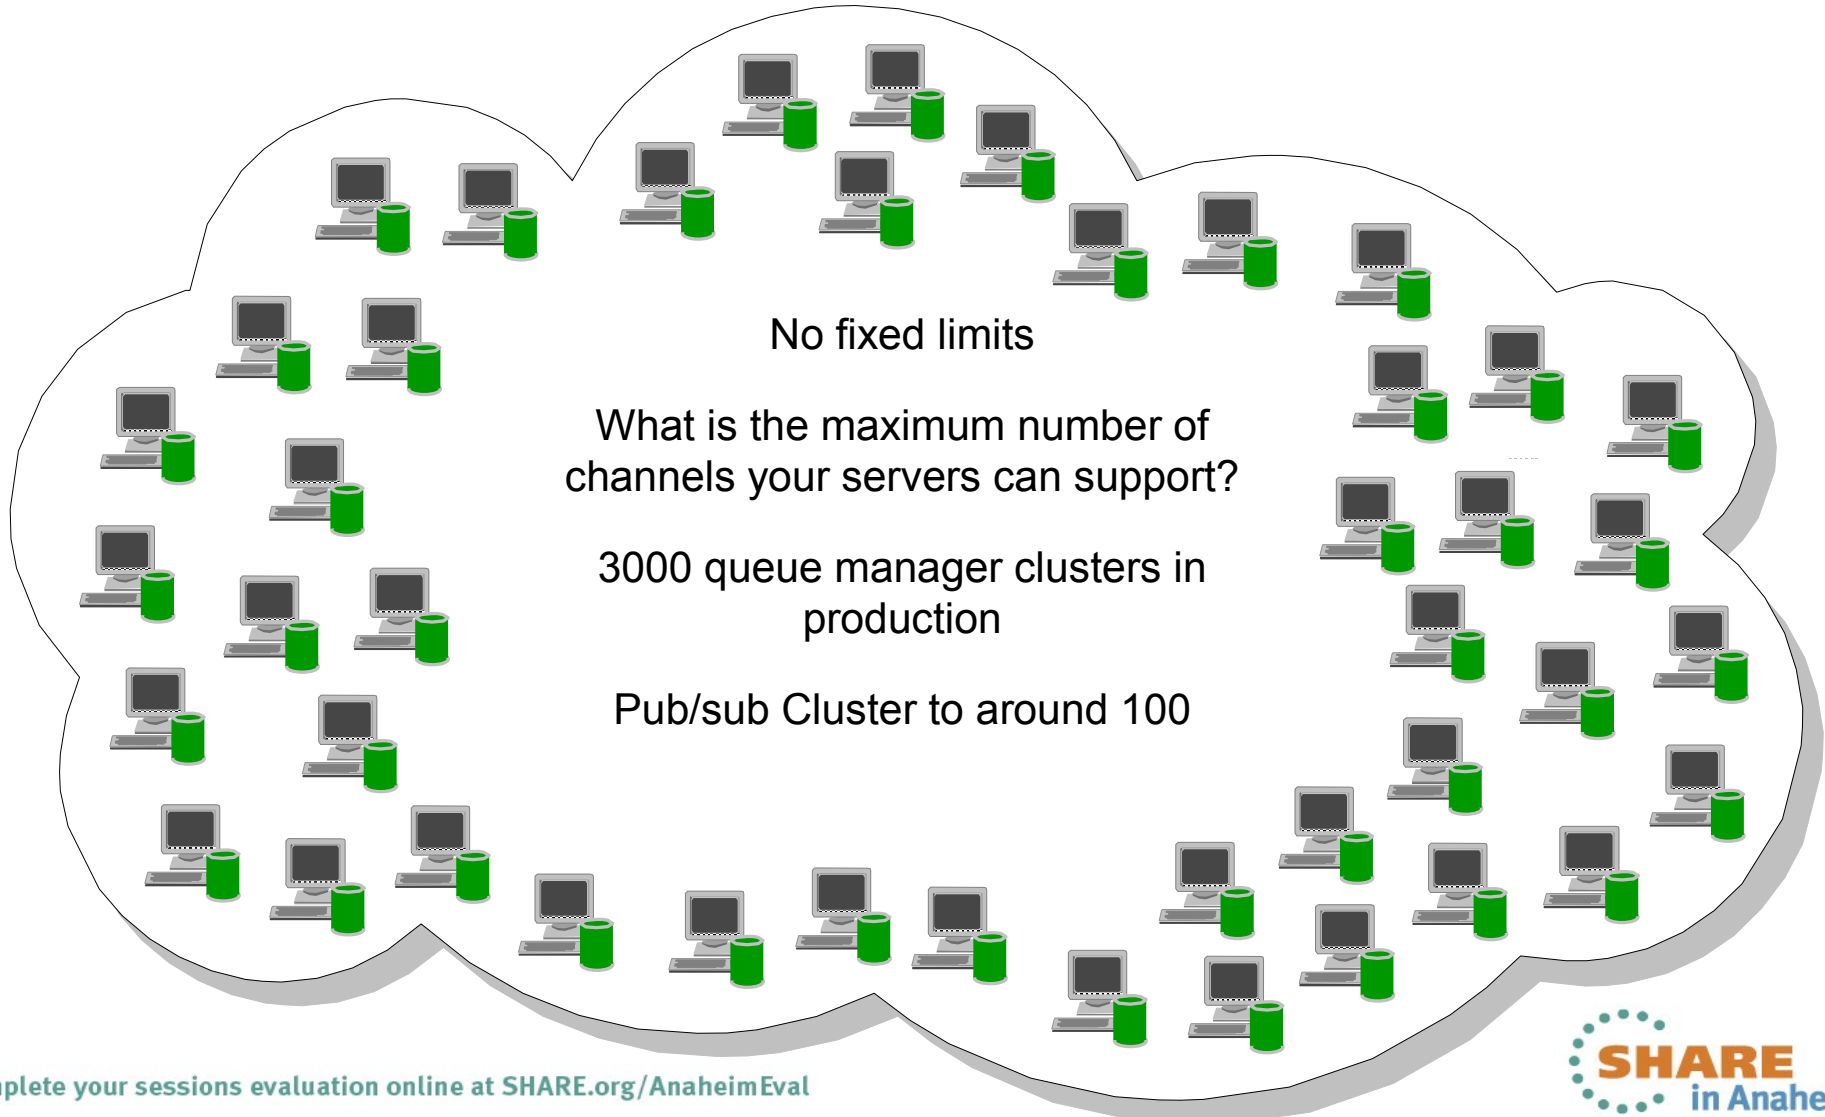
No fixed limits

What is the maximum number of channels your servers can support?

3000 queue manager clusters in production

Pub/sub Cluster to around 100

plete your sessions evaluation online at SHARE.org/AnaheimEval

SHARE in Anahe